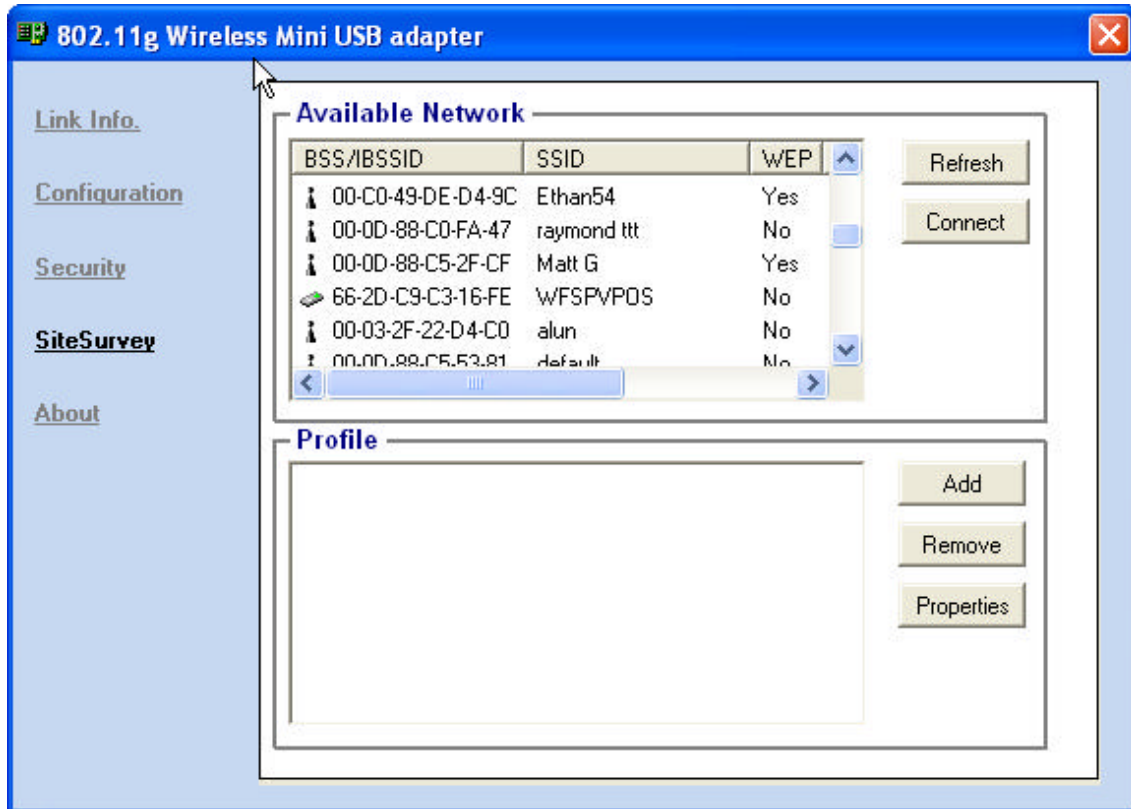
802.11g Wireless Mini USB adapter

Link Info.

Configuration

Security

SiteSurvey

About

Available Network

| BSS/IBSSID | SSID | WEP |
|---|---|---|
| 00-C0-49-DE-D4-9C | Ethan54 | Yes |
| 00-0D-88-C0-FA-47 | raymond ttt | No |
| 00-0D-88-C5-2F-CF | Matt G | Yes |
| 66-2D-C9-C3-16-FE | WFSPVPOS | No |
| 00-03-2F-22-D4-C0 | alun | No |
| 00-0D-88-C5-53-81 | default | No |

Refresh

Connect

Profile

Add

Remove

Properties